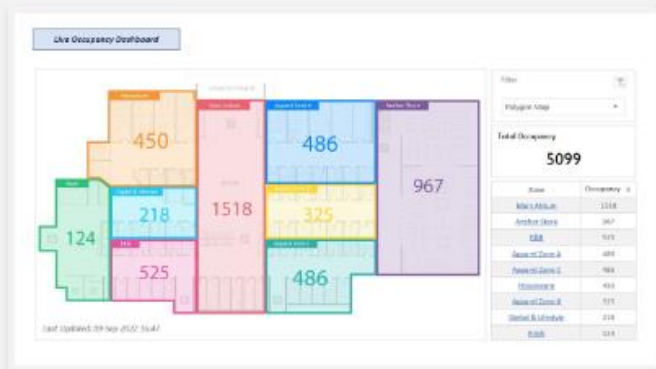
Live Occupancy Dashboard

450

486

967

1518

218

325

124

525

486

Last Updated: 09 Sep 2022 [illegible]

Filter

Polygon Map

Total Occupancy

5099

| Zone | Occupancy |
|---|---|
| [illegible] | 1518 |
| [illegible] | 967 |
| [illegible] | 525 |
| Apparel Zone A | 486 |
| Apparel Zone C | 486 |
| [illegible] | 450 |
| Apparel Zone B | 325 |
| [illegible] | 218 |
| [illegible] | 124 |